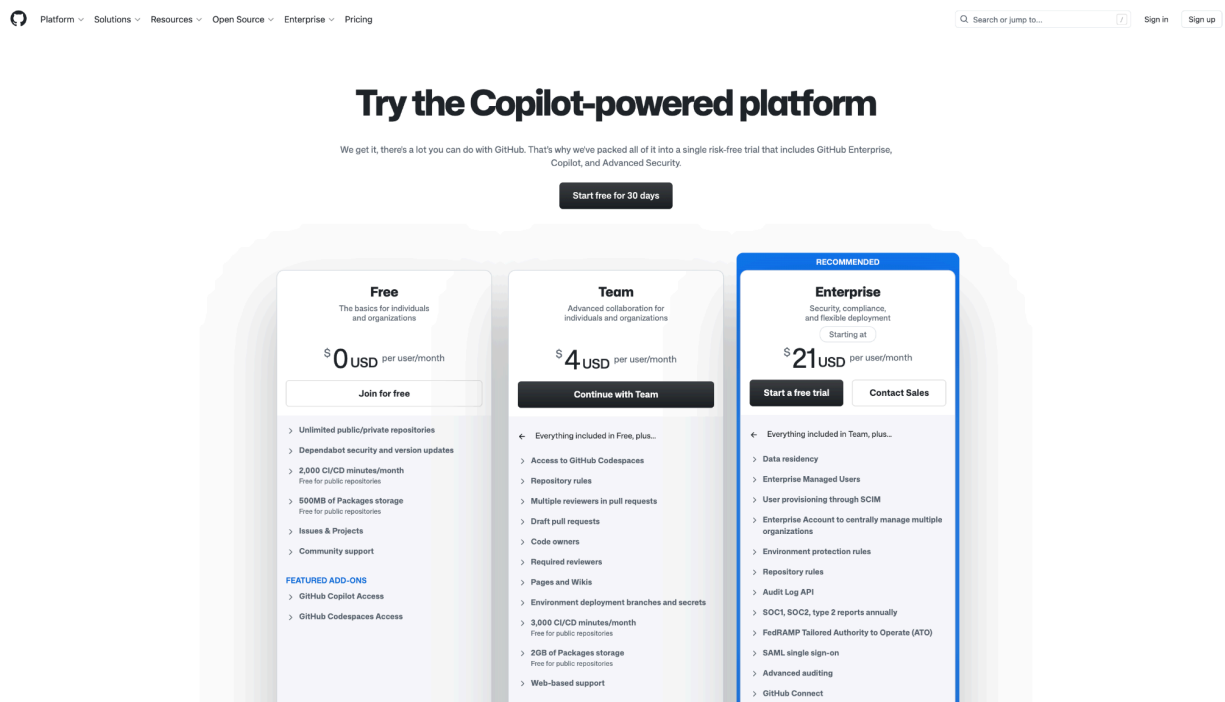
Platform Solutions Resources Open Source Enterprise Pricing

Search or jump to... /

Sign in Sign up

Try the Copilot-powered platform

We get it, there's a lot you can do with GitHub. That's why we've packed all of it into a single risk-free trial that includes GitHub Enterprise, Copilot, and Advanced Security.

Start free for 30 days

Free

The basics for individuals and organizations

$0 USD per user/month

Join for free

Unlimited public/private repositories

Dependabot security and version updates

2,000 CI/CD minutes/month
Free for public repositories

500MB of Packages storage
Free for public repositories

Issues & Projects

Community support

FEATURED ADD-ONS

GitHub Copilot Access

GitHub Codespaces Access

Team

Advanced collaboration for individuals and organizations

$4 USD per user/month

Continue with Team

Everything included in Free, plus...

Access to GitHub Codespaces

Repository rules

Multiple reviewers in pull requests

Draft pull requests

Code owners

Required reviewers

Pages and Wikis

Environment deployment branches and secrets

3,000 CI/CD minutes/month
Free for public repositories

2GB of Packages storage
Free for public repositories

Web-based support

RECOMMENDED

Enterprise

Security, compliance, and flexible deployment

Starting at

$21 USD per user/month

Start a free trial

Contact Sales

Everything included in Team, plus...

Data residency

Enterprise Managed Users

User provisioning through SCIM

Enterprise Account to centrally manage multiple organizations

Environment protection rules

Repository rules

Audit Log API

SOC1, SOC2, type 2 reports annually

FedRAMP Tailored Authority to Operate (ATO)

SAML single sign-on

Advanced auditing

GitHub Connect